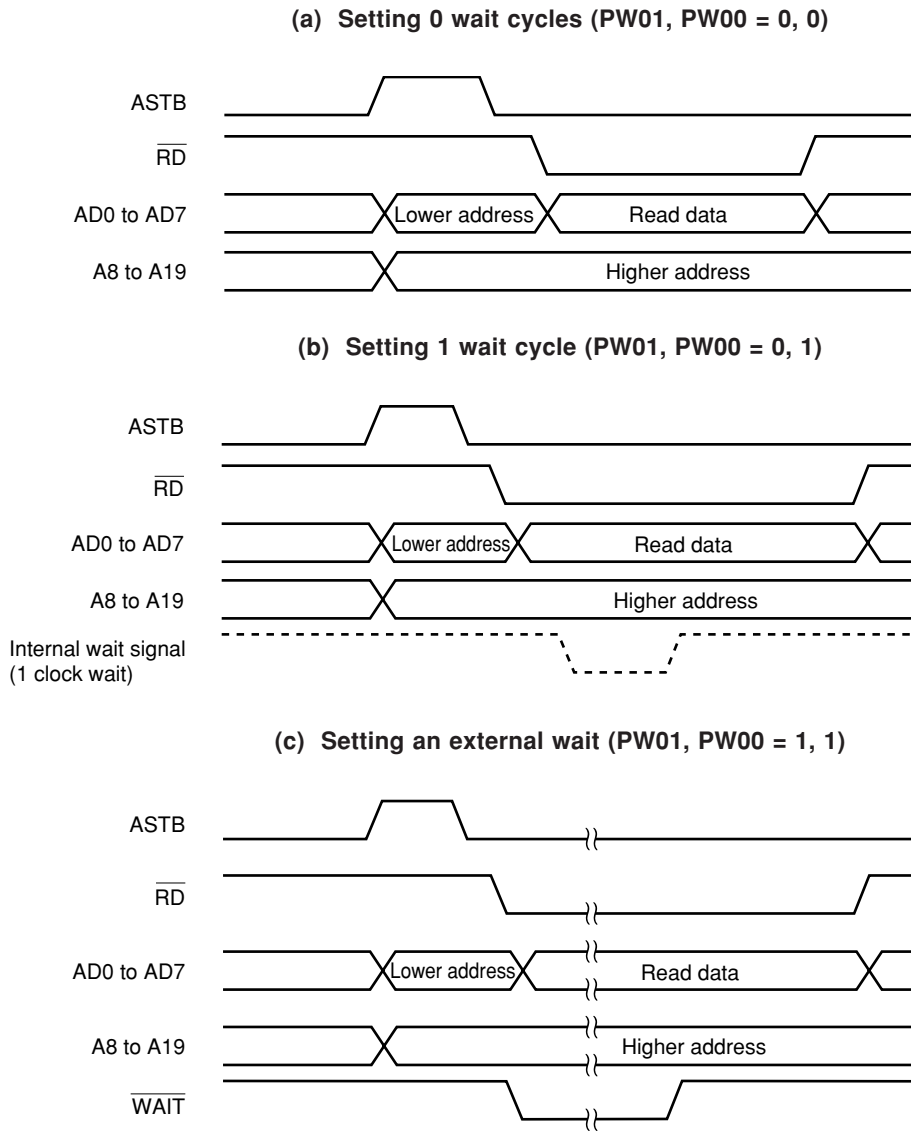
(a) Setting 0 wait cycles (PW01, PW00 = 0, 0)

ASTB

$\overline{RD}$

AD0 to AD7

Lower address

Read data

A8 to A19

Higher address

(b) Setting 1 wait cycle (PW01, PW00 = 0, 1)

ASTB

$\overline{RD}$

AD0 to AD7

Lower address

Read data

A8 to A19

Higher address

Internal wait signal (1 clock wait)

(c) Setting an external wait (PW01, PW00 = 1, 1)

ASTB

$\overline{RD}$

AD0 to AD7

Lower address

Read data

A8 to A19

Higher address

$\overline{WAIT}$